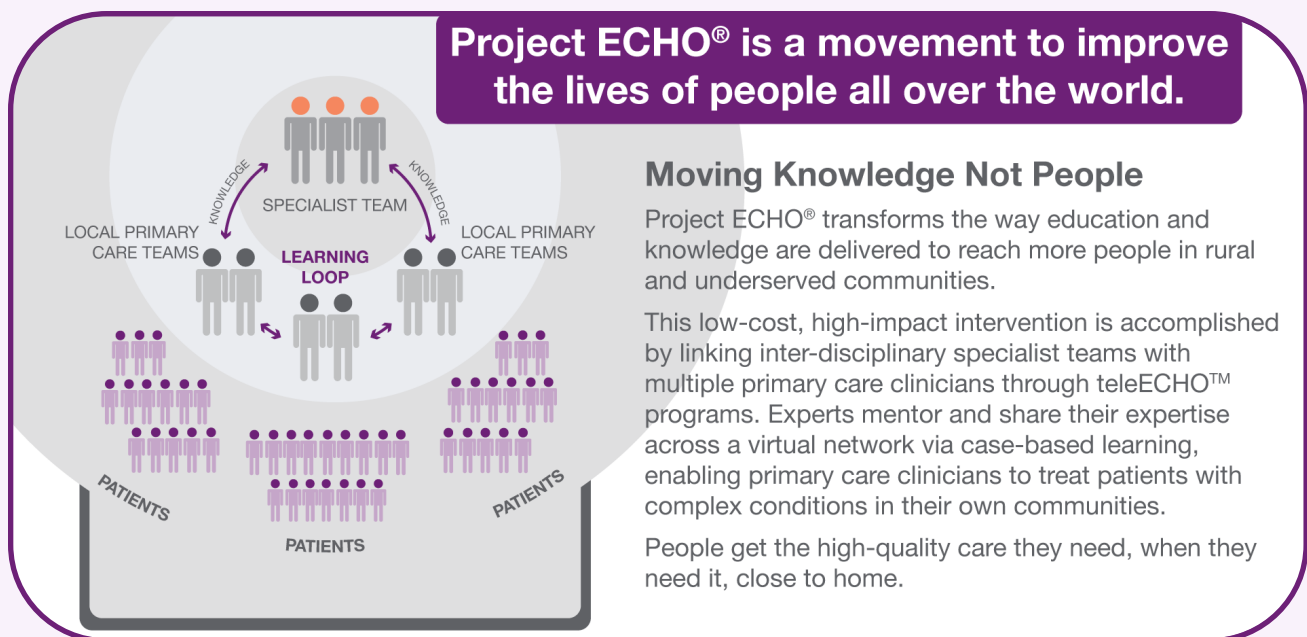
Project ECHO® is a movement to improve the lives of people all over the world.

SPECIALIST TEAM

KNOWLEDGE

KNOWLEDGE

LOCAL PRIMARY CARE TEAMS

LEARNING LOOP

LOCAL PRIMARY CARE TEAMS

PATIENTS

PATIENTS

PATIENTS

Moving Knowledge Not People

Project ECHO® transforms the way education and knowledge are delivered to reach more people in rural and underserved communities.

This low-cost, high-impact intervention is accomplished by linking inter-disciplinary specialist teams with multiple primary care clinicians through teleECHO™ programs. Experts mentor and share their expertise across a virtual network via case-based learning, enabling primary care clinicians to treat patients with complex conditions in their own communities.

People get the high-quality care they need, when they need it, close to home.